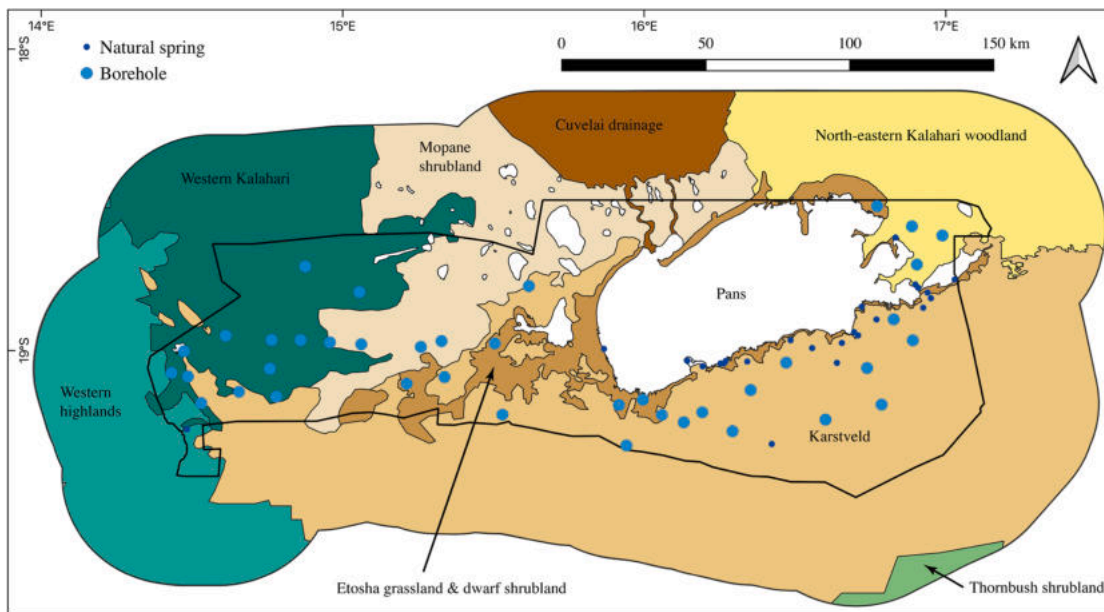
14°E
15°E
16°E
17°E
18°S
19°S
Natural spring
Borehole
0 50 100 150 km
Cuvelai drainage
Mopane shrubland
North-eastern Kalahari woodland
Western Kalahari
Pans
Western highlands
Karstveld
Etosha grassland & dwarf shrubland
Thornbush shrubland